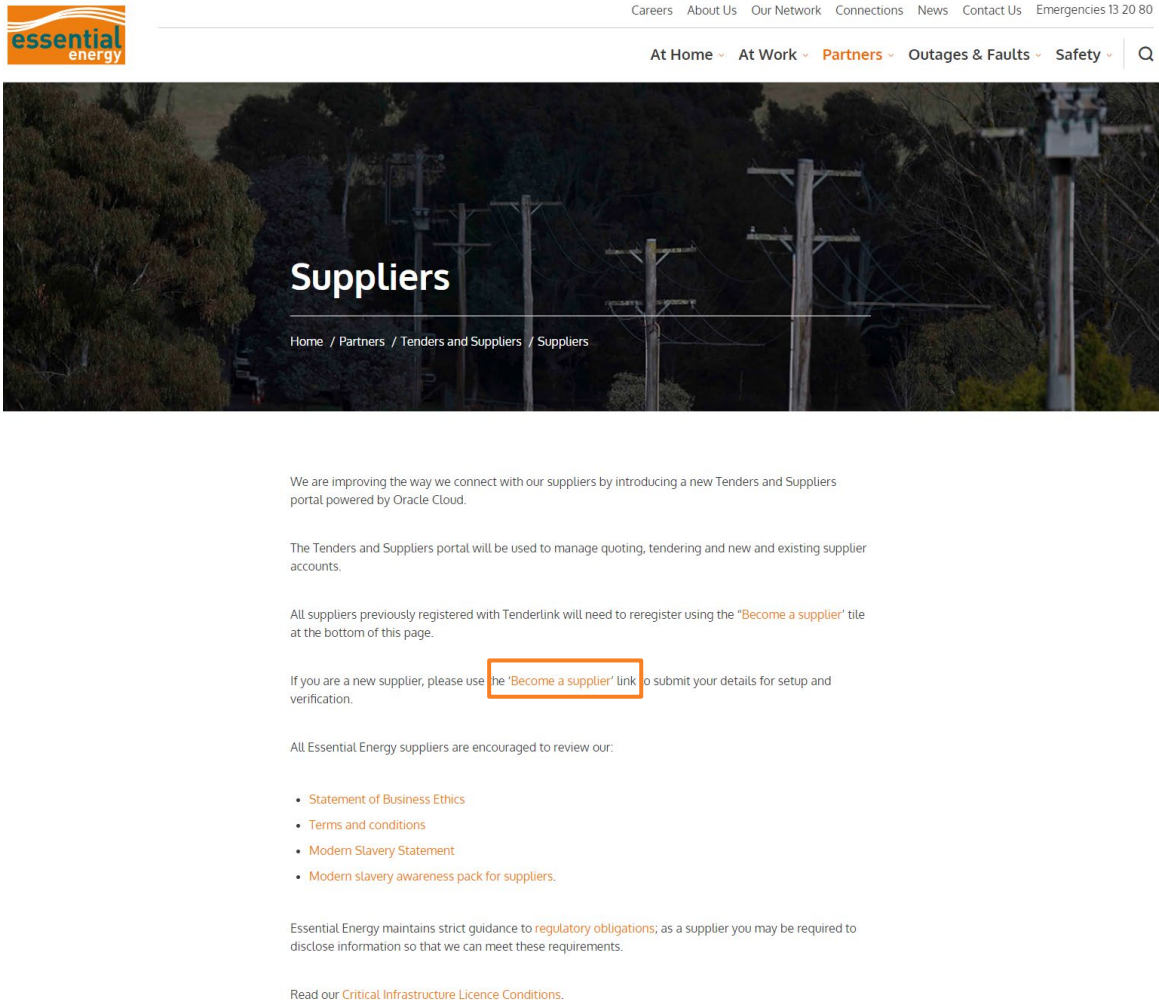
essential energy

Careers About Us Our Network Connections News Contact Us Emergencies 13 20 80

At Home At Work Partners Outages & Faults Safety

Suppliers

Home / Partners / Tenders and Suppliers / Suppliers

We are improving the way we connect with our suppliers by introducing a new Tenders and Suppliers portal powered by Oracle Cloud.

The Tenders and Suppliers portal will be used to manage quoting, tendering and new and existing supplier accounts.

All suppliers previously registered with Tenderlink will need to reregister using the "Become a supplier' tile at the bottom of this page.

If you are a new supplier, please use the 'Become a supplier' link to submit your details for setup and verification.

All Essential Energy suppliers are encouraged to review our:

- Statement of Business Ethics
- Terms and conditions
- Modern Slavery Statement
- Modern slavery awareness pack for suppliers.

Essential Energy maintains strict guidance to regulatory obligations; as a supplier you may be required to disclose information so that we can meet these requirements.

Read our Critical Infrastructure Licence Conditions.